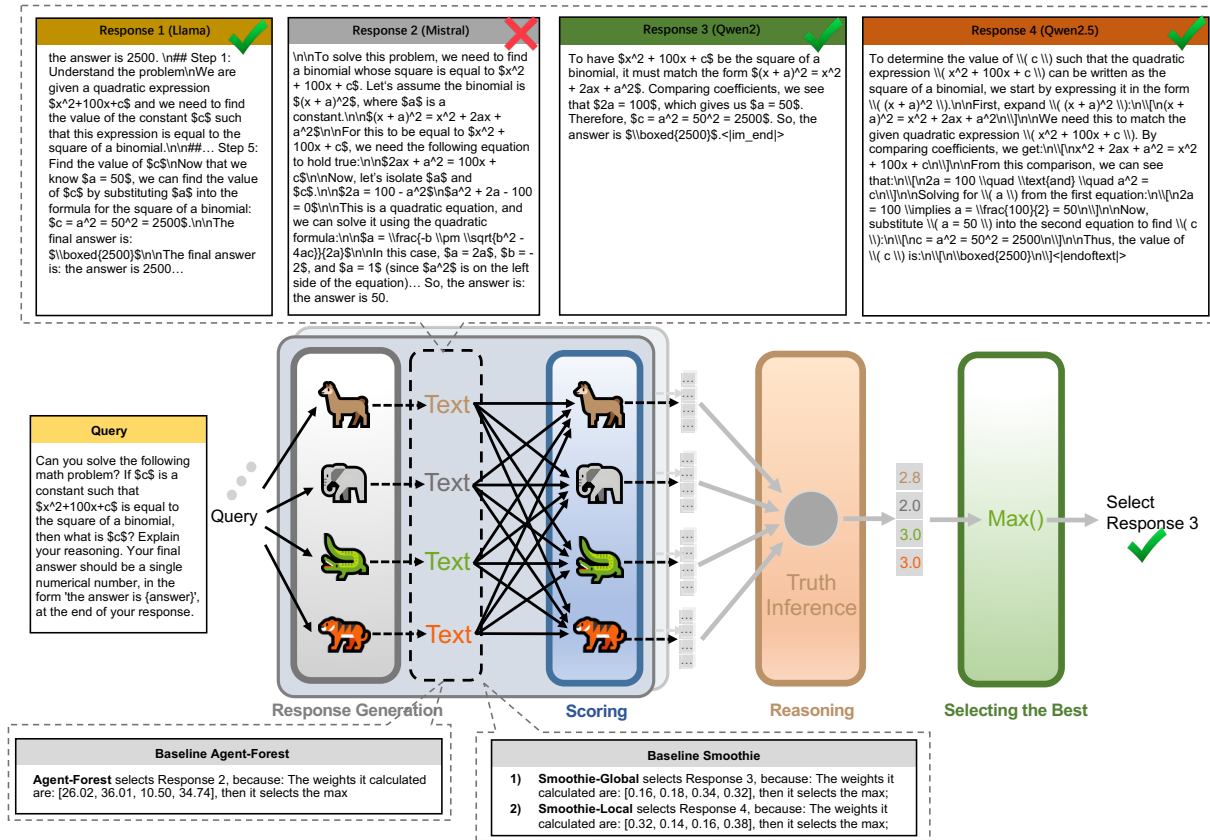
Response 1 (Llama)

the answer is 2500. \n## Step 1: Understand the problem\nWe are given a quadratic expression $x^2+100x+c$ and we need to find the value of the constant $c$ such that this expression is equal to the square of a binomial.\n\n##... Step 5: Find the value of $c$\nNow that we know $a = 50$, we can find the value of $c$ by substituting $a$ into the formula for the square of a binomial: $c = a^2 = 50^2 = 2500$.\n\nThe final answer is: $\\boxed{2500}$\n\nThe final answer is: the answer is 2500…

Response 2 (Mistral)

\n\nTo solve this problem, we need to find a binomial whose square is equal to $x^2 + 100x + c$. Let's assume the binomial is $(x + a)^2$, where $a$ is a constant.\n\n$(x + a)^2 = x^2 + 2ax + a^2$\n\nFor this to be equal to $x^2 + 100x + c$, we need the following equation to hold true:\n\n$2ax + a^2 = 100x + c$\n\nNow, let's isolate $a$ and $c$.\n\n$2a = 100 - a^2$\n\n$a^2 + 2a - 100 = 0$\n\nThis is a quadratic equation, and we can solve it using the quadratic formula:\n\n$a = \\frac{-b \\pm \\sqrt{b^2 - 4ac}}{2a}$\n\nIn this case, $a = 2a$, $b = -2$, and $a = 1$ (since $a^2$ is on the left side of the equation)… So, the answer is: the answer is 50.

Response 3 (Qwen2)

To have $x^2 + 100x + c$ be the square of a binomial, it must match the form $(x + a)^2 = x^2 + 2ax + a^2$. Comparing coefficients, we see that $2a = 100$, which gives us $a = 50$. Therefore, $c = a^2 = 50^2 = 2500$. So, the answer is $\\boxed{2500}$.<|im_end|>

Response 4 (Qwen2.5)

To determine the value of \\( c \\) such that the quadratic expression \\( x^2 + 100x + c \\) can be written as the square of a binomial, we start by expressing it in the form \\( (x + a)^2 \\).\n\nFirst, expand \\( (x + a)^2 \\):\n\\[\n(x + a)^2 = x^2 + 2ax + a^2\n\\]\n\nWe need this to match the given quadratic expression \\( x^2 + 100x + c \\). By comparing coefficients, we get:\n\\[\nx^2 + 2ax + a^2 = x^2 + 100x + c\n\\]\n\nFrom this comparison, we can see that:\n\\[\n2a = 100 \\quad \\text{and} \\quad a^2 = c\n\\]\n\nSolving for \\( a \\) from the first equation:\n\\[\n2a = 100 \\implies a = \\frac{100}{2} = 50\n\\]\n\nNow, substitute \\( a = 50 \\) into the second equation to find \\( c \\):\n\\[\nc = a^2 = 50^2 = 2500\n\\]\n\nThus, the value of \\( c \\) is:\n\\[\n\\boxed{2500}\n\\]<|endoftext|>

Query

Can you solve the following math problem? If $c$ is a constant such that $x^2+100x+c$ is equal to the square of a binomial, then what is $c$? Explain your reasoning. Your final answer should be a single numerical number, in the form 'the answer is {answer}', at the end of your response.

Query

Text
Text
Text
Text

Truth Inference

2.8
2.0
3.0
3.0

Max()

Select Response 3

Response Generation
Scoring
Reasoning
Selecting the Best

Baseline Agent-Forest

Agent-Forest selects Response 2, because: The weights it calculated are: [26.02, 36.01, 10.50, 34.74], then it selects the max

Baseline Smoothie

1) Smoothie-Global selects Response 3, because: The weights it calculated are: [0.16, 0.18, 0.34, 0.32], then it selects the max;
2) Smoothie-Local selects Response 4, because: The weights it calculated are: [0.32, 0.14, 0.16, 0.38], then it selects the max;